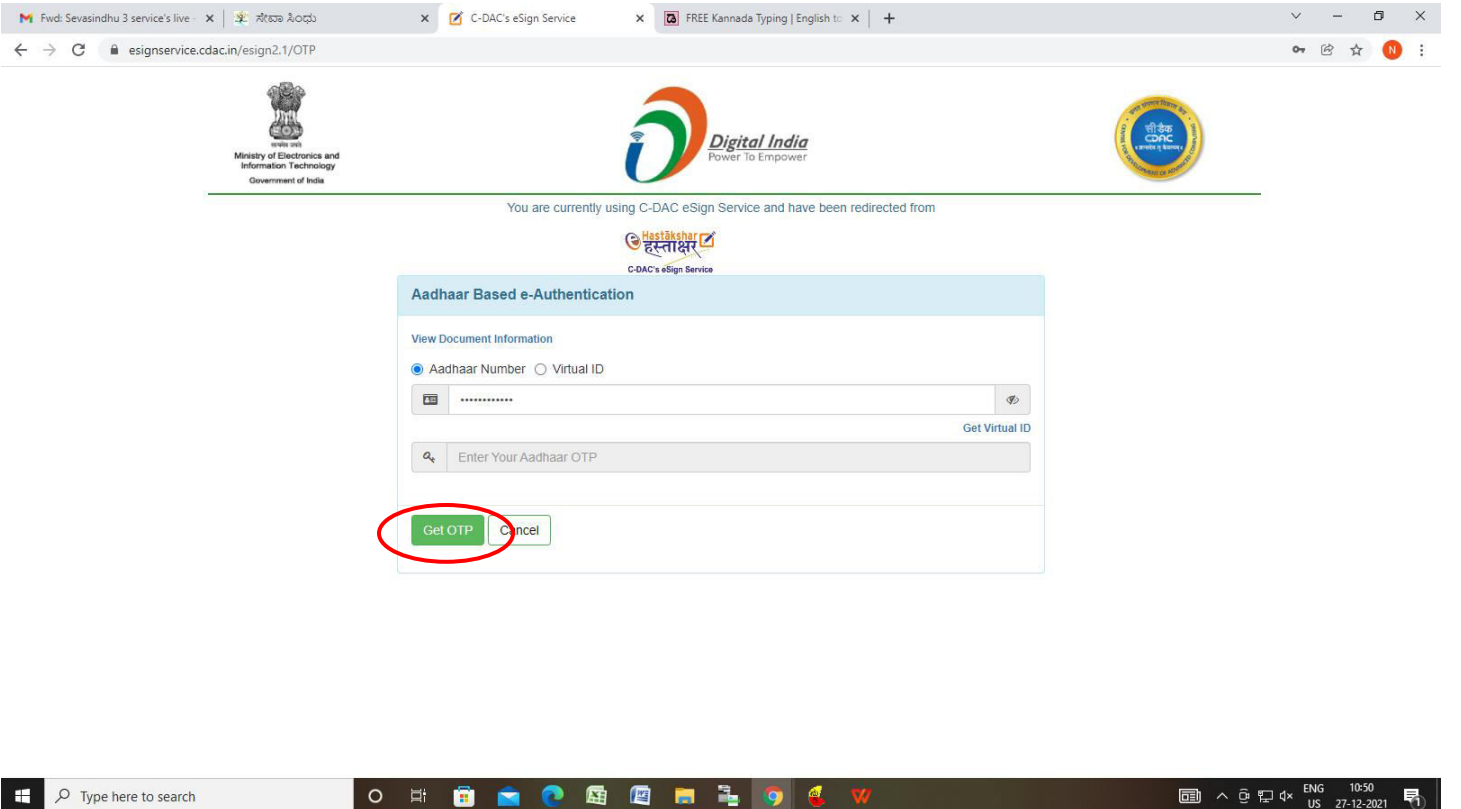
Fwd: Sevasindhu 3 service's live
ಸೇವಾ ಸಿಂಧು
C-DAC's eSign Service
FREE Kannada Typing | English to
esignservice.cdac.in/esign2.1/OTP

सत्यमेव जयते
Ministry of Electronics and Information Technology
Government of India

Digital India
Power To Empower

सी डैक
CDAC

You are currently using C-DAC eSign Service and have been redirected from

Hastākshar
हस्ताक्षर
C-DAC's eSign Service

Aadhaar Based e-Authentication

View Document Information

Aadhaar Number  Virtual ID

••••••••••••

Get Virtual ID

Enter Your Aadhaar OTP

Get OTP  Cancel

Type here to search

ENG US 10:50 27-12-2021